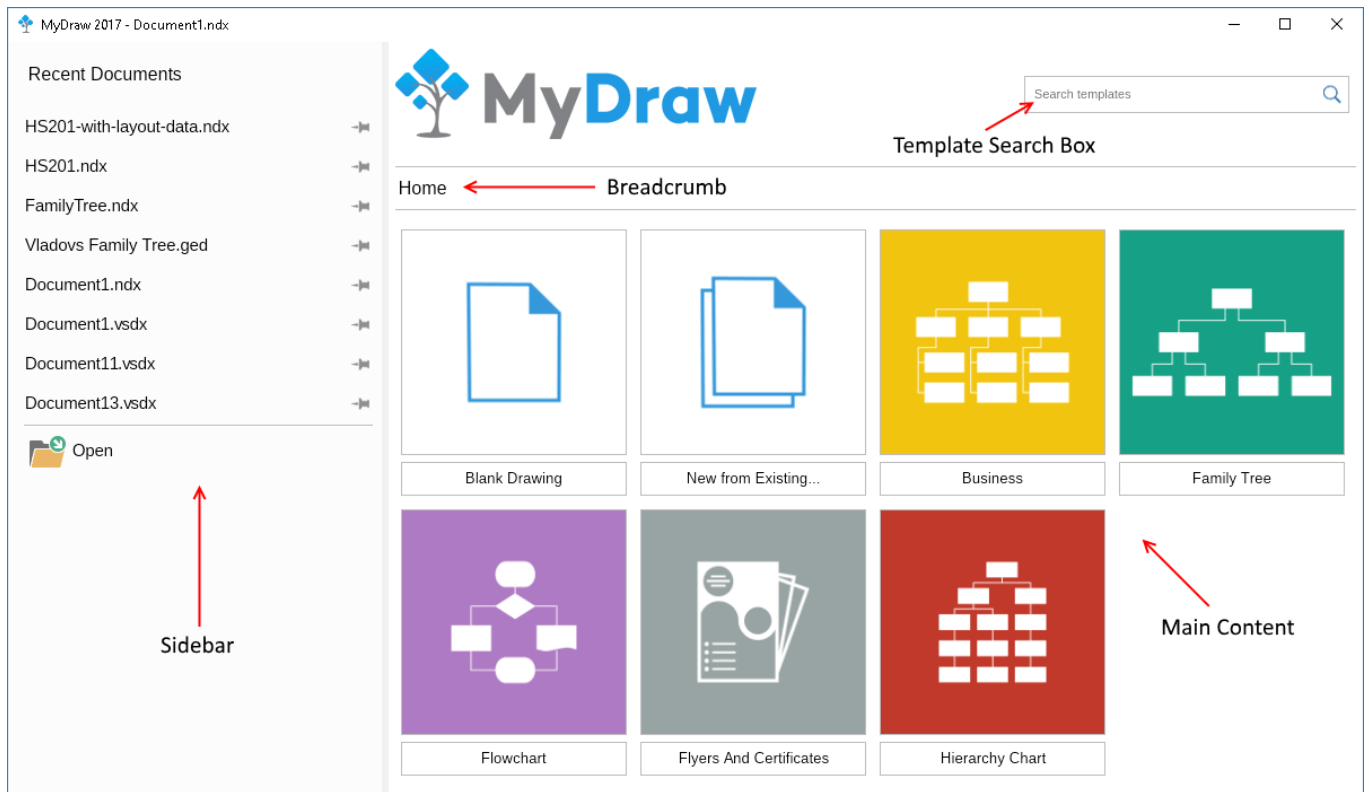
MyDraw 2017 - Document1.ndx

Recent Documents

HS201-with-layout-data.ndx

HS201.ndx

FamilyTree.ndx

Vladovs Family Tree.ged

Document1.ndx

Document1.vsdx

Document11.vsdx

Document13.vsdx

Open

Sidebar

MyDraw

Search templates

Template Search Box

Home

Breadcrumb

Blank Drawing

New from Existing...

Business

Family Tree

Flowchart

Flyers And Certificates

Hierarchy Chart

Main Content